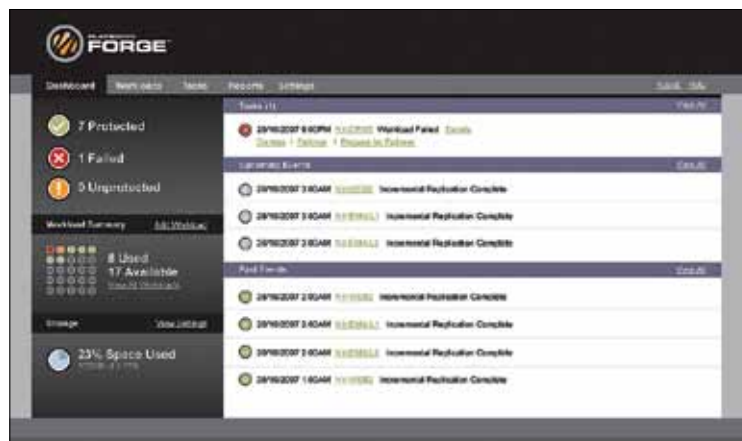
PLATESPIN FORGE

Dashboard Workloads Tasks Reports Settings

7 Protected

1 Failed

0 Unprotected

Workload Summary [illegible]

8 Used
17 Available
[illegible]

Storage View Settings

23% Space Used
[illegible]

Tasks (1) View All

29/10/2007 6:00PM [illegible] Workload Failed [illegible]
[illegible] | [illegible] | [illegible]

Upcoming Events View All

29/10/2007 3:00AM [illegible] Incremental Replication Complete

29/10/2007 3:00AM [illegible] Incremental Replication Complete

29/10/2007 3:00AM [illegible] Incremental Replication Complete

Past Events View All

29/10/2007 2:00AM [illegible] Incremental Replication Complete

29/10/2007 2:00AM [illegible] Incremental Replication Complete

29/10/2007 2:00AM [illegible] Incremental Replication Complete

29/10/2007 1:00AM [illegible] Incremental Replication Complete